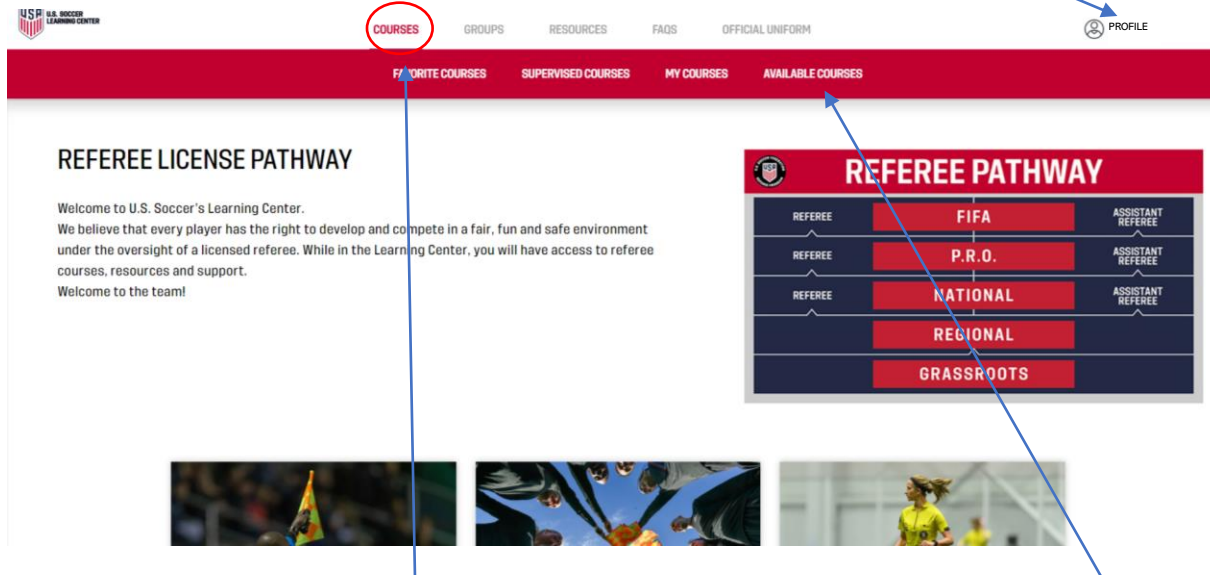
USA U.S. SOCCER LEARNING CENTER

COURSES GROUPS RESOURCES FAQS OFFICIAL UNIFORM

PROFILE

FAVORITE COURSES SUPERVISED COURSES MY COURSES AVAILABLE COURSES

REFEREE LICENSE PATHWAY

Welcome to U.S. Soccer's Learning Center.
We believe that every player has the right to develop and compete in a fair, fun and safe environment under the oversight of a licensed referee. While in the Learning Center, you will have access to referee courses, resources and support.
Welcome to the team!

REFEREE PATHWAY

REFEREE FIFA ASSISTANT REFEREE
REFEREE P.R.O. ASSISTANT REFEREE
REFEREE NATIONAL ASSISTANT REFEREE
REGIONAL
GRASSROOTS